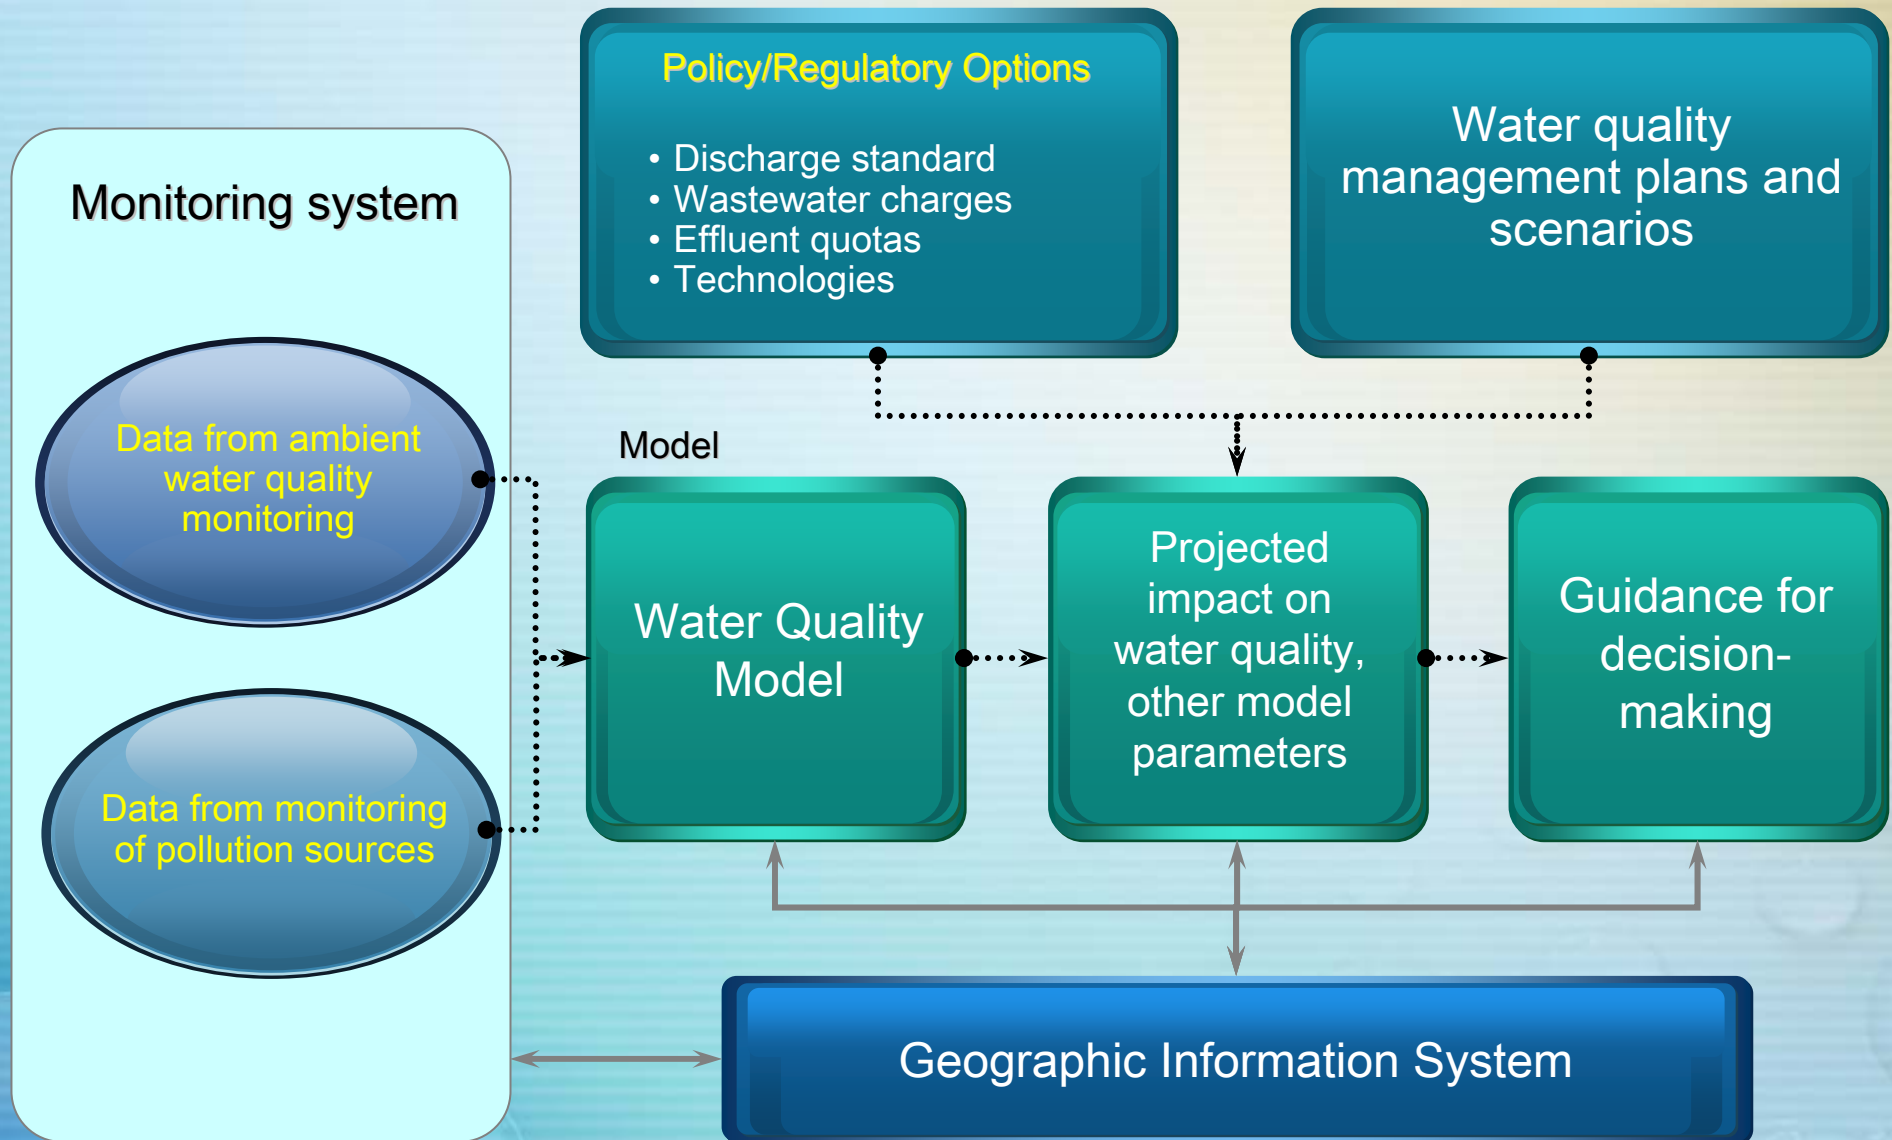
Policy/Regulatory Options

• Discharge standard
• Wastewater charges
• Effluent quotas
• Technologies

Water quality management plans and scenarios

Monitoring system

Data from ambient water quality monitoring

Data from monitoring of pollution sources

Model

Water Quality Model

Projected impact on water quality, other model parameters

Guidance for decision-making

Geographic Information System